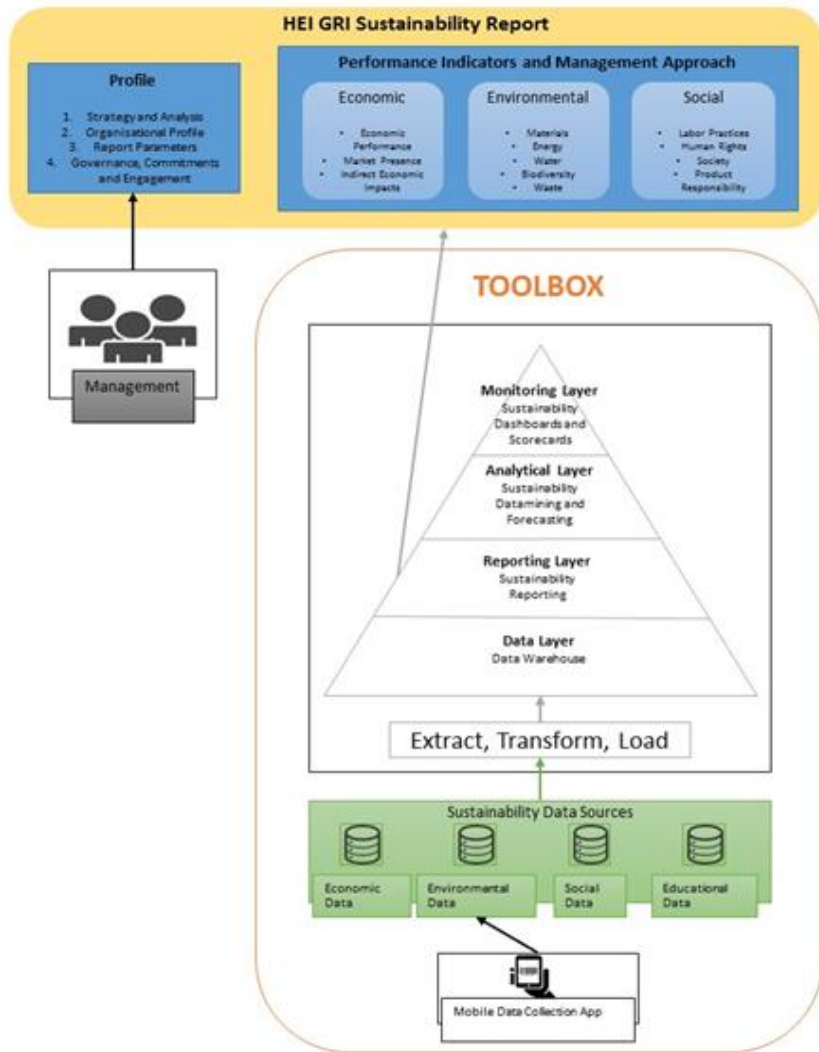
HEI GRI Sustainability Report

Profile

1. Strategy and Analysis
2. Organisational Profile
3. Report Parameters
4. Governance, Commitments and Engagement

Performance Indicators and Management Approach

Economic

• Economic Performance
• Market Presence
• Indirect Economic Impacts

Environmental

• Materials
• Energy
• Water
• Biodiversity
• Waste

Social

• Labor Practices
• Human Rights
• Society
• Product Responsibility

Management

TOOLBOX

Monitoring Layer
Sustainability Dashboards and Scorecards

Analytical Layer
Sustainability Datamining and Forecasting

Reporting Layer
Sustainability Reporting

Data Layer
Data Warehouse

Extract, Transform, Load

Sustainability Data Sources

Economic Data

Environmental Data

Social Data

Educational Data

Mobile Data Collection App